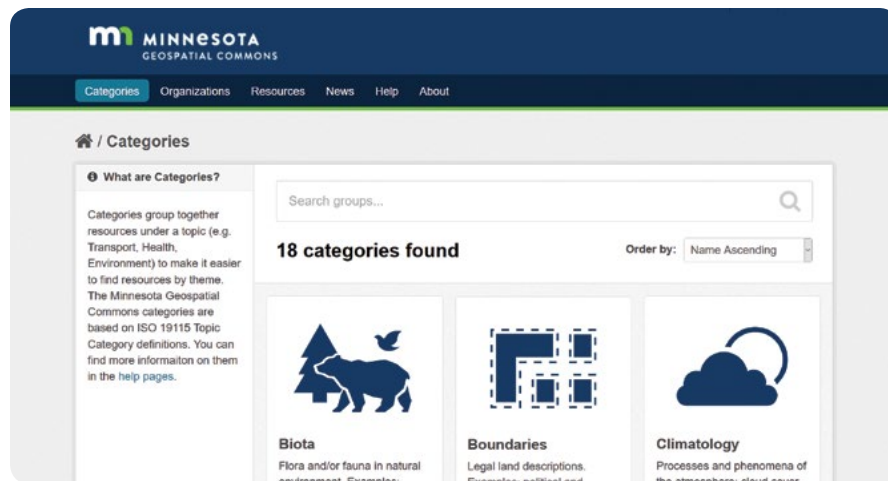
MINNESOTA
GEOSPATIAL COMMONS

Categories Organizations Resources News Help About

/ Categories

What are Categories?

Categories group together resources under a topic (e.g. Transport, Health, Environment) to make it easier to find resources by theme. The Minnesota Geospatial Commons categories are based on ISO 19115 Topic Category definitions. You can find more informaiton on them in the help pages.

Search groups...

18 categories found

Order by: Name Ascending

Biota

Flora and/or fauna in natural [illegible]

Boundaries

Legal land descriptions. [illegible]

Climatology

Processes and phenomena of the atmosphere: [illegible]